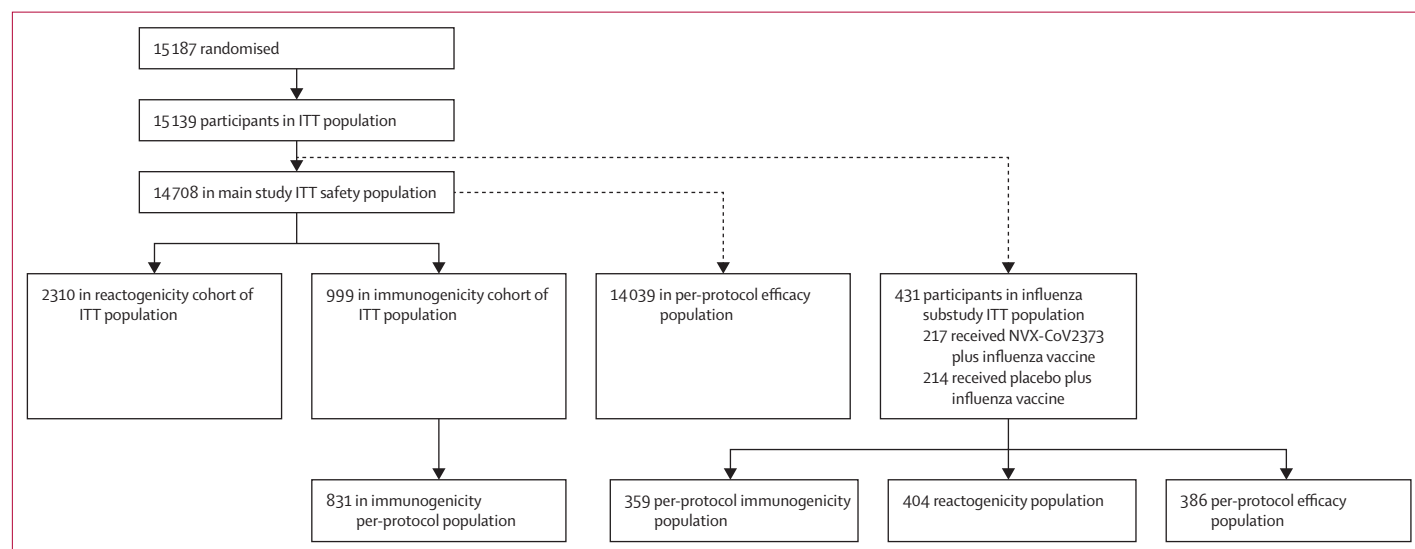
15187 randomised

15139 participants in ITT population

14708 in main study ITT safety population

2310 in reactogenicity cohort of ITT population

999 in immunogenicity cohort of ITT population

14039 in per-protocol efficacy population

431 participants in influenza substudy ITT population
217 received NVX-CoV2373 plus influenza vaccine
214 received placebo plus influenza vaccine

831 in immunogenicity per-protocol population

359 per-protocol immunogenicity population

404 reactogenicity population

386 per-protocol efficacy population